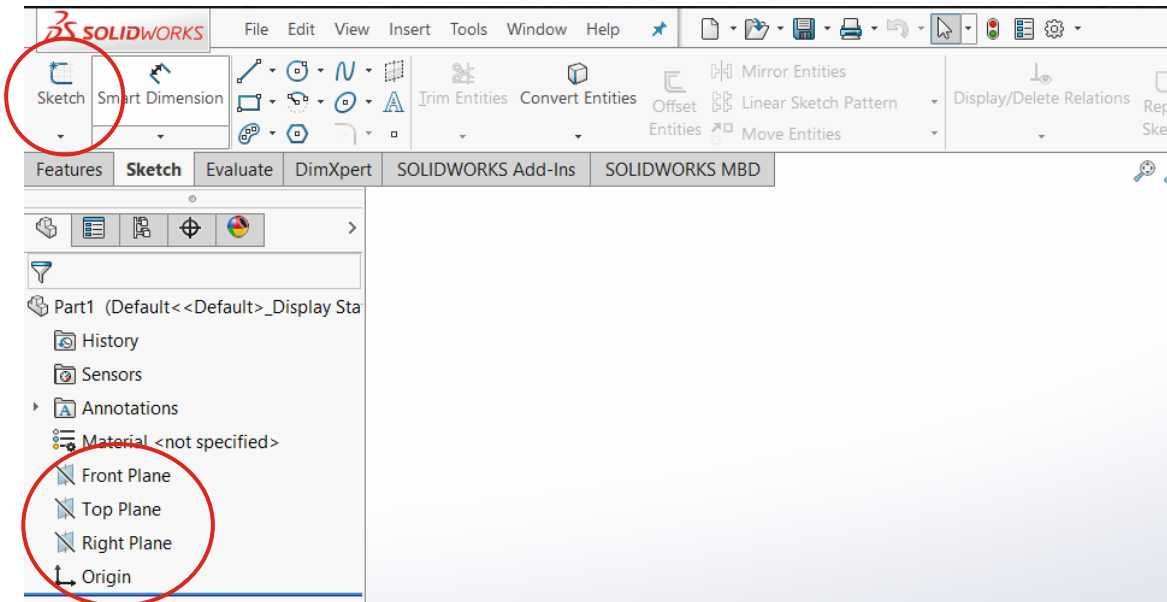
SOLIDWORKS File Edit View Insert Tools Window Help

Sketch Smart Dimension Trim Entities Convert Entities Offset Entities Mirror Entities Linear Sketch Pattern Move Entities Display/Delete Relations Rep Ske

Features Sketch Evaluate DimXpert SOLIDWORKS Add-Ins SOLIDWORKS MBD

Part1 (Default<<Default>_Display Sta
History
Sensors
Annotations
Material <not specified>
Front Plane
Top Plane
Right Plane
Origin